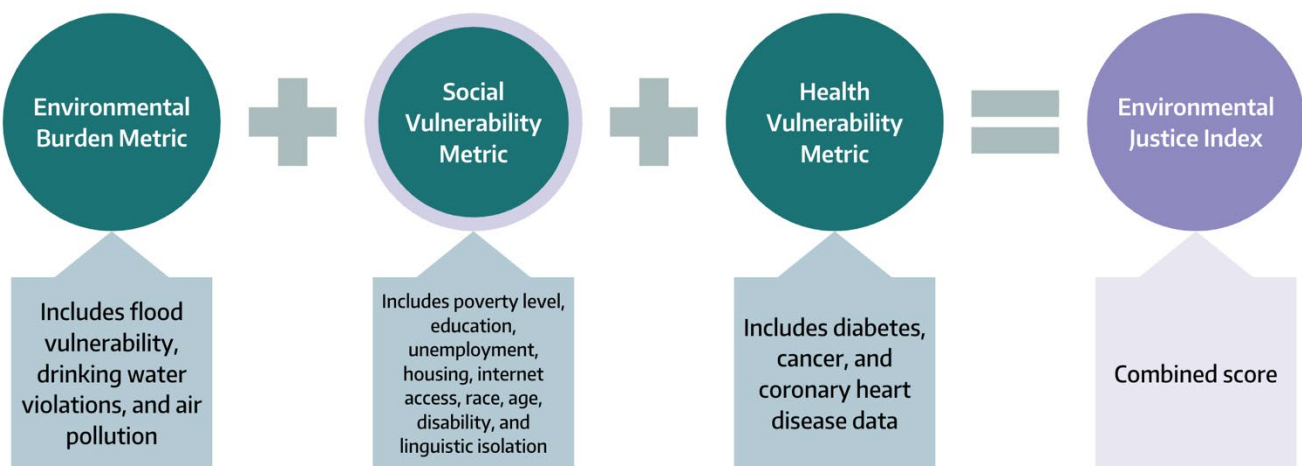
Environmental Burden Metric

Social Vulnerability Metric

Health Vulnerability Metric

Environmental Justice Index

Includes flood vulnerability, drinking water violations, and air pollution

Includes poverty level, education, unemployment, housing, internet access, race, age, disability, and linguistic isolation

Includes diabetes, cancer, and coronary heart disease data

Combined score